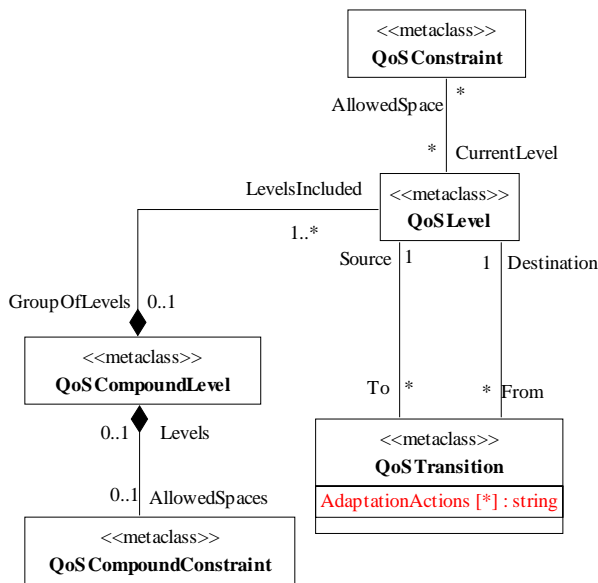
<<metaclass>>
QoS Constraint

AllowedSpace
*
*
CurrentLevel

LevelsIncluded
<<metaclass>>
QoS Level
1..*

Source 1
1 Destination

GroupOfLevels 0..1

<<metaclass>>
QoS CompoundLevel

To *
* From

0..1 Levels

<<metaclass>>
QoS Transition
AdaptationActions [*] : string

0..1 AllowedSpaces

<<metaclass>>
QoS CompoundConstraint